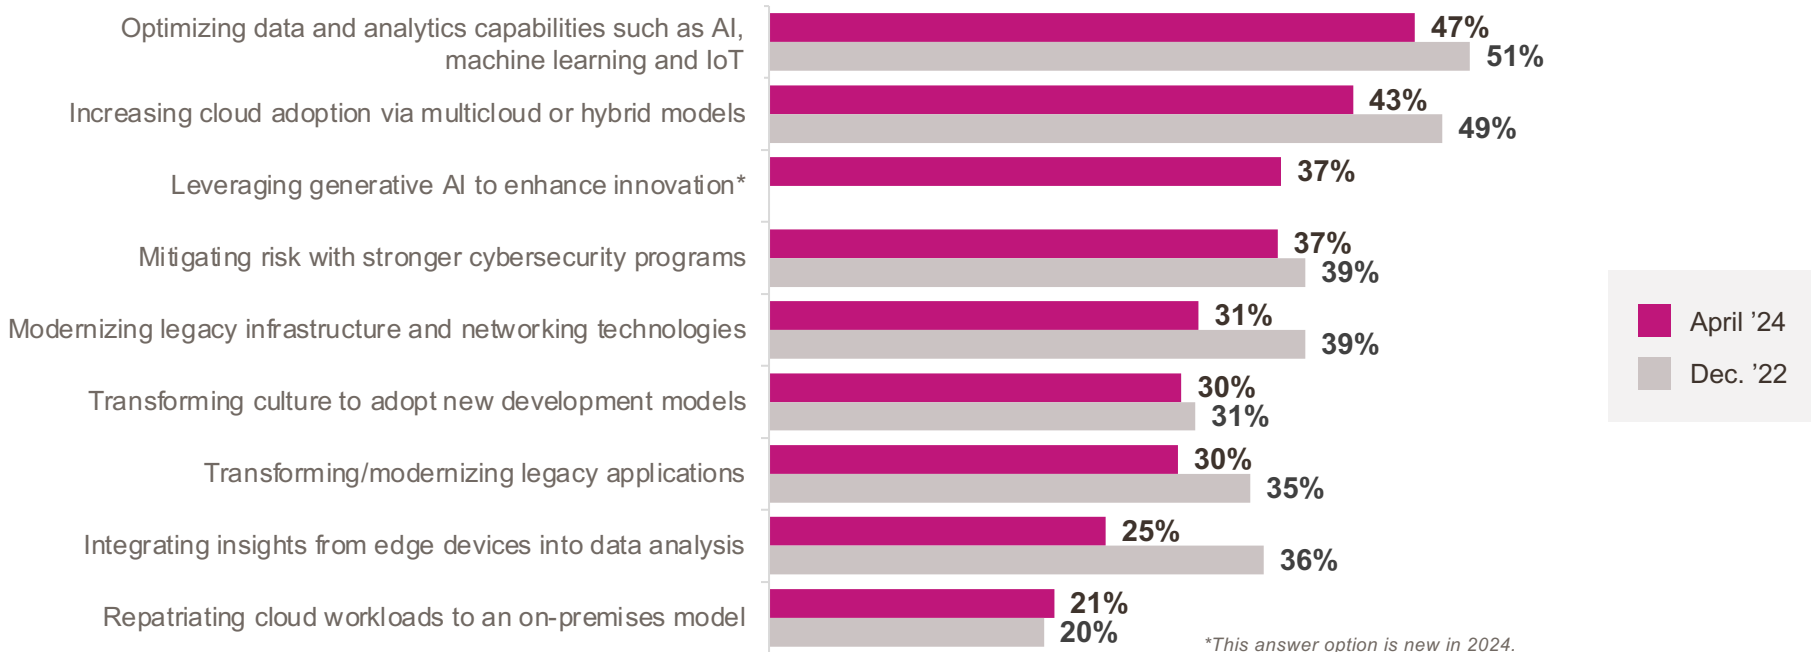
Optimizing data and analytics capabilities such as AI, machine learning and IoT
47%
51%

Increasing cloud adoption via multicloud or hybrid models
43%
49%

Leveraging generative AI to enhance innovation*
37%

Mitigating risk with stronger cybersecurity programs
37%
39%

Modernizing legacy infrastructure and networking technologies
31%
39%

Transforming culture to adopt new development models
30%
31%

Transforming/modernizing legacy applications
30%
35%

Integrating insights from edge devices into data analysis
25%
36%

Repatriating cloud workloads to an on-premises model
21%
20%

April ’24
Dec. ’22

*This answer option is new in 2024.